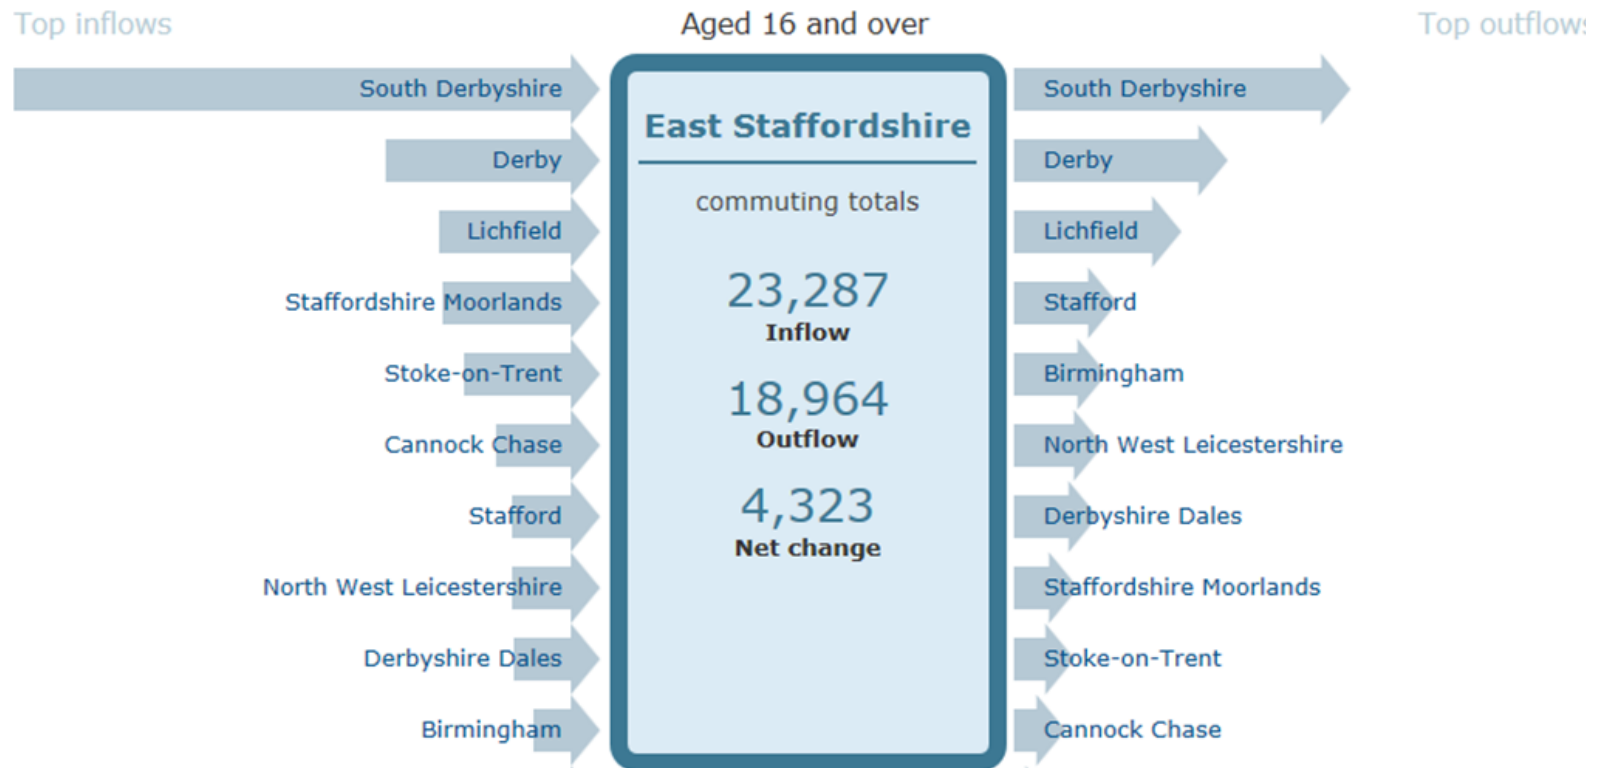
Top inflows

Aged 16 and over

Top outflow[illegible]

South Derbyshire
Derby
Lichfield
Staffordshire Moorlands
Stoke-on-Trent
Cannock Chase
Stafford
North West Leicestershire
Derbyshire Dales
Birmingham

East Staffordshire

commuting totals

23,287
Inflow

18,964
Outflow

4,323
Net change

South Derbyshire
Derby
Lichfield
Stafford
Birmingham
North West Leicestershire
Derbyshire Dales
Staffordshire Moorlands
Stoke-on-Trent
Cannock Chase